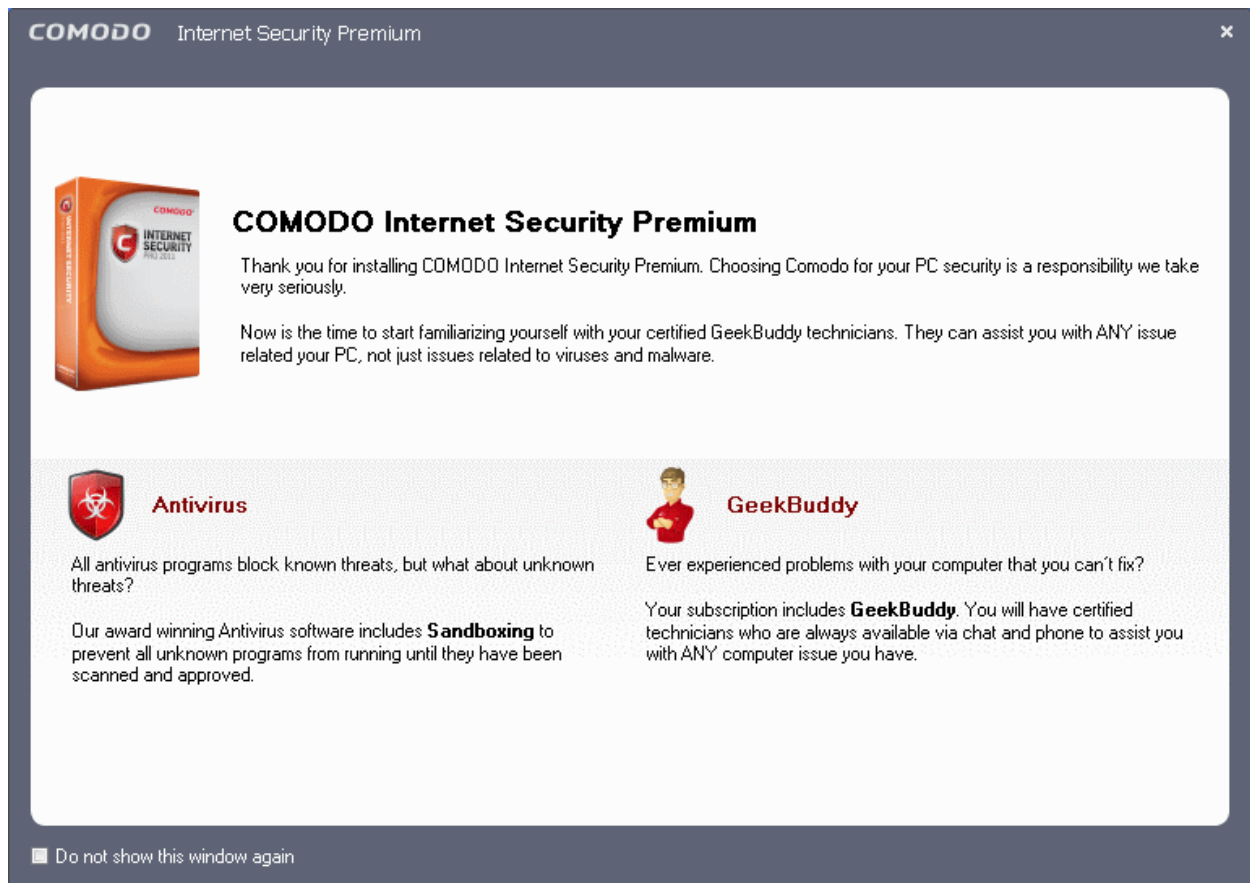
COMODO Internet Security Premium ×

COMODO
INTERNET SECURITY
PRO 2011

COMODO Internet Security Premium

Thank you for installing COMODO Internet Security Premium. Choosing Comodo for your PC security is a responsibility we take very seriously.

Now is the time to start familiarizing yourself with your certified GeekBuddy technicians. They can assist you with ANY issue related your PC, not just issues related to viruses and malware.

Antivirus

All antivirus programs block known threats, but what about unknown threats?

Our award winning Antivirus software includes **Sandboxing** to prevent all unknown programs from running until they have been scanned and approved.

GeekBuddy

Ever experienced problems with your computer that you can´t fix?

Your subscription includes **GeekBuddy**. You will have certified technicians who are always available via chat and phone to assist you with ANY computer issue you have.

Do not show this window again